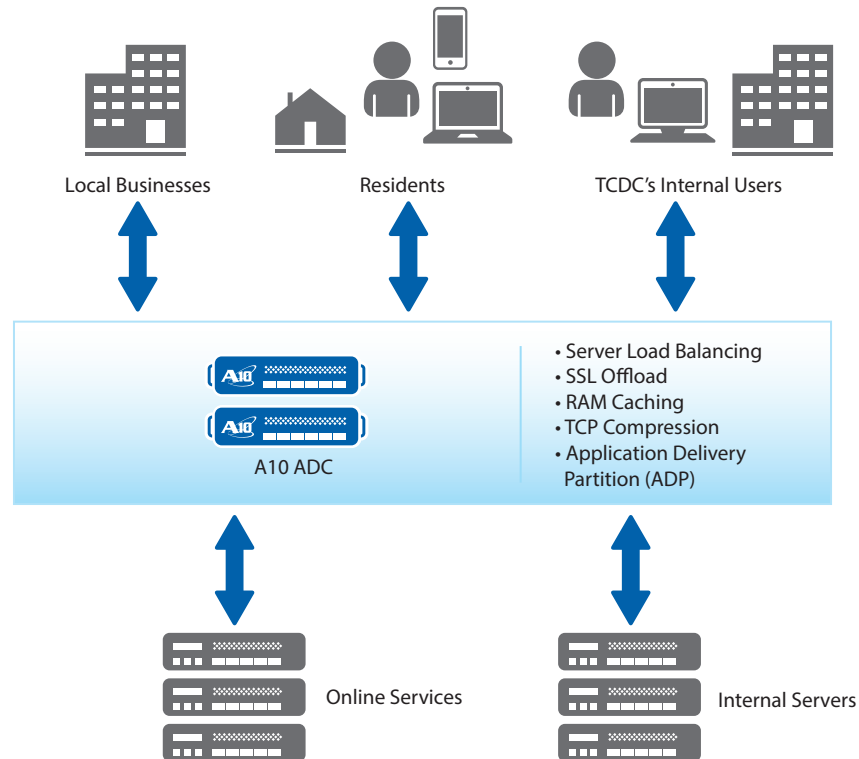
Local Businesses

Residents

TCDC's Internal Users

A10

A10

A10 ADC

• Server Load Balancing
• SSL Offload
• RAM Caching
• TCP Compression
• Application Delivery Partition (ADP)

Online Services

Internal Servers